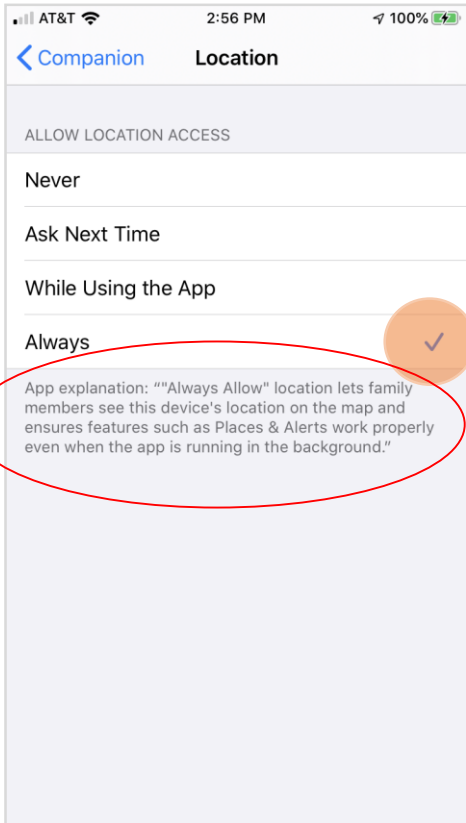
AT&T 2:56 PM 100%

Companion Location

ALLOW LOCATION ACCESS

Never

Ask Next Time

While Using the App

Always

App explanation: “"Always Allow" location lets family members see this device's location on the map and ensures features such as Places & Alerts work properly even when the app is running in the background.”